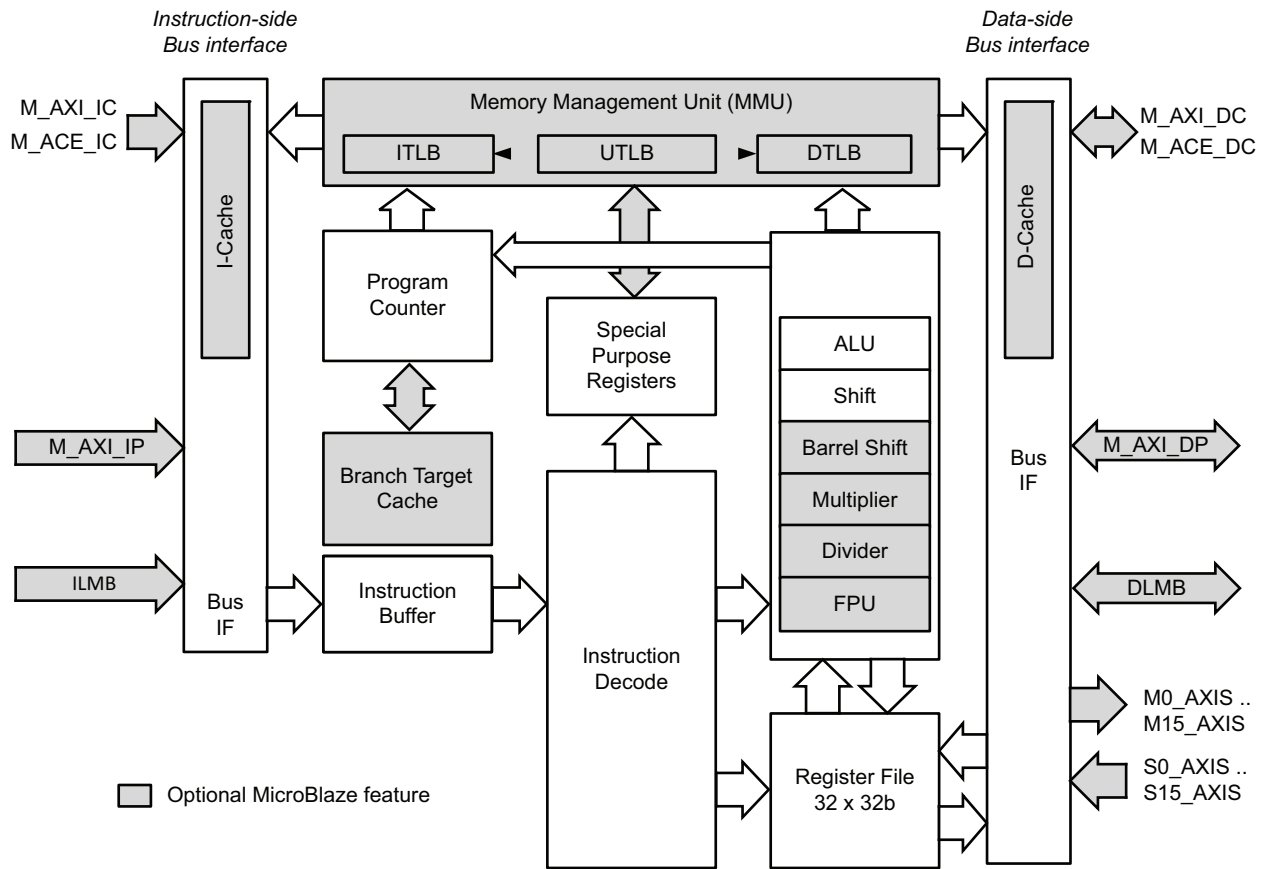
Instruction-side Bus interface

Data-side Bus interface

M_AXI_IC
M_ACE_IC

Memory Management Unit (MMU)

ITLB

UTLB

DTLB

M_AXI_DC
M_ACE_DC

I-Cache

D-Cache

Program Counter

Special Purpose Registers

ALU

Shift

Barrel Shift

Multiplier

Divider

FPU

M_AXI_IP

Branch Target Cache

Bus IF

M_AXI_DP

ILMB

Bus IF

Instruction Buffer

Instruction Decode

DLMB

M0_AXIS ..
M15_AXIS

Register File 32 x 32b

S0_AXIS ..
S15_AXIS

Optional MicroBlaze feature